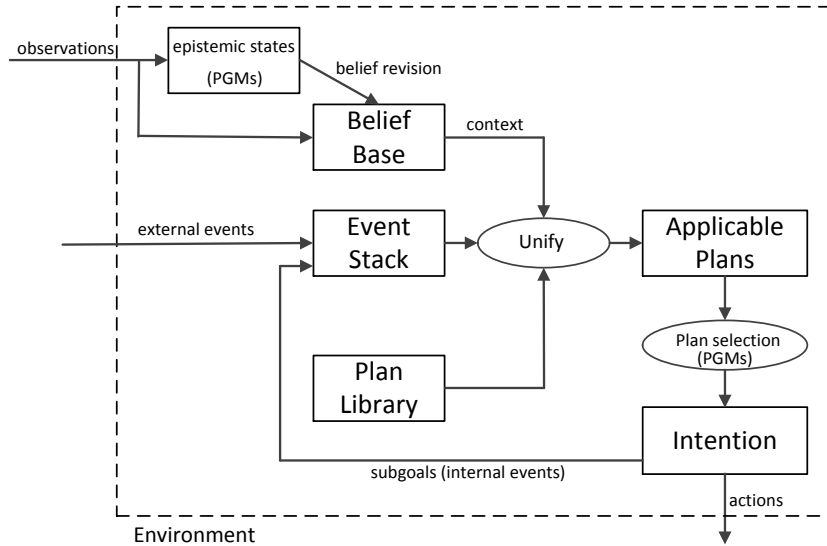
observations

epistemic states (PGMs)

belief revision

Belief Base

context

external events

Event Stack

Unify

Applicable Plans

Plan selection (PGMs)

Plan Library

Intention

subgoals (internal events)

actions

Environment